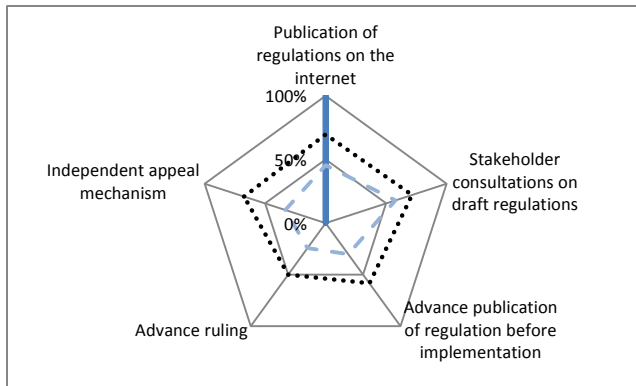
Publication of regulations on the internet

100%

50%

0%

Stakeholder consultations on draft regulations

Independent appeal mechanism

Advance ruling

Advance publication of regulation before implementation